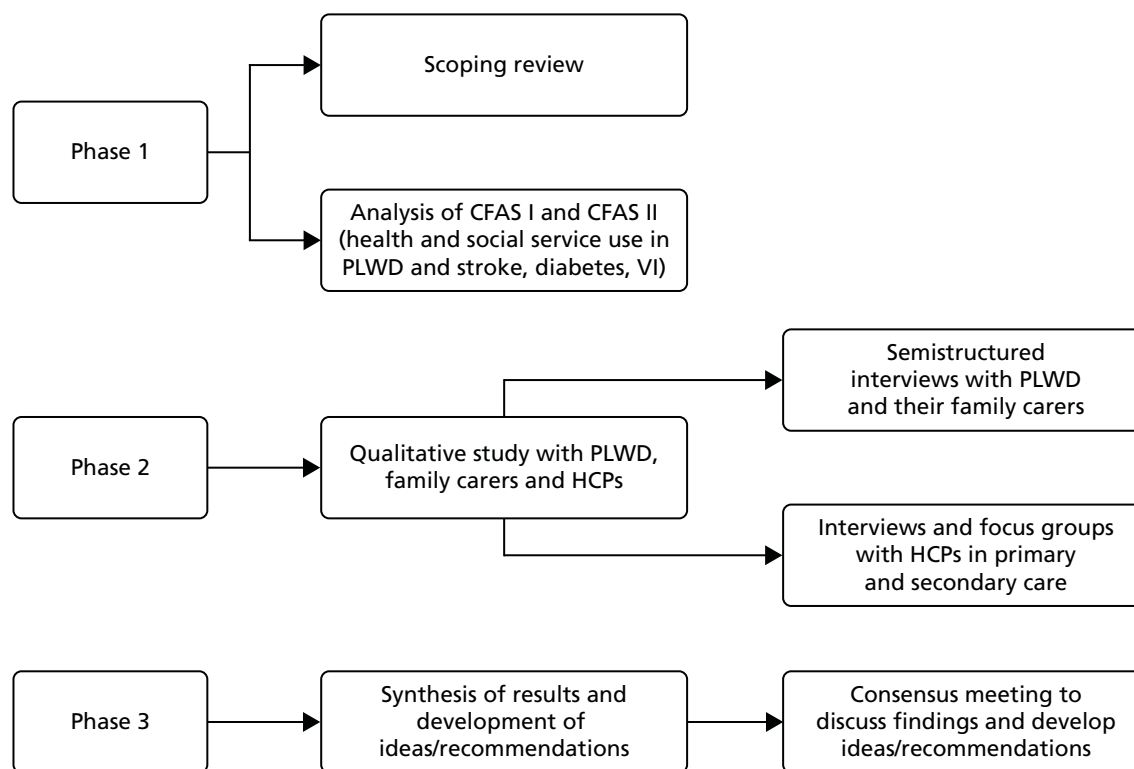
Phase 1

Scoping review

Analysis of CFAS I and CFAS II (health and social service use in PLWD and stroke, diabetes, VI)

Phase 2

Qualitative study with PLWD, family carers and HCPs

Semistructured interviews with PLWD and their family carers

Interviews and focus groups with HCPs in primary and secondary care

Phase 3

Synthesis of results and development of ideas/recommendations

Consensus meeting to discuss findings and develop ideas/recommendations